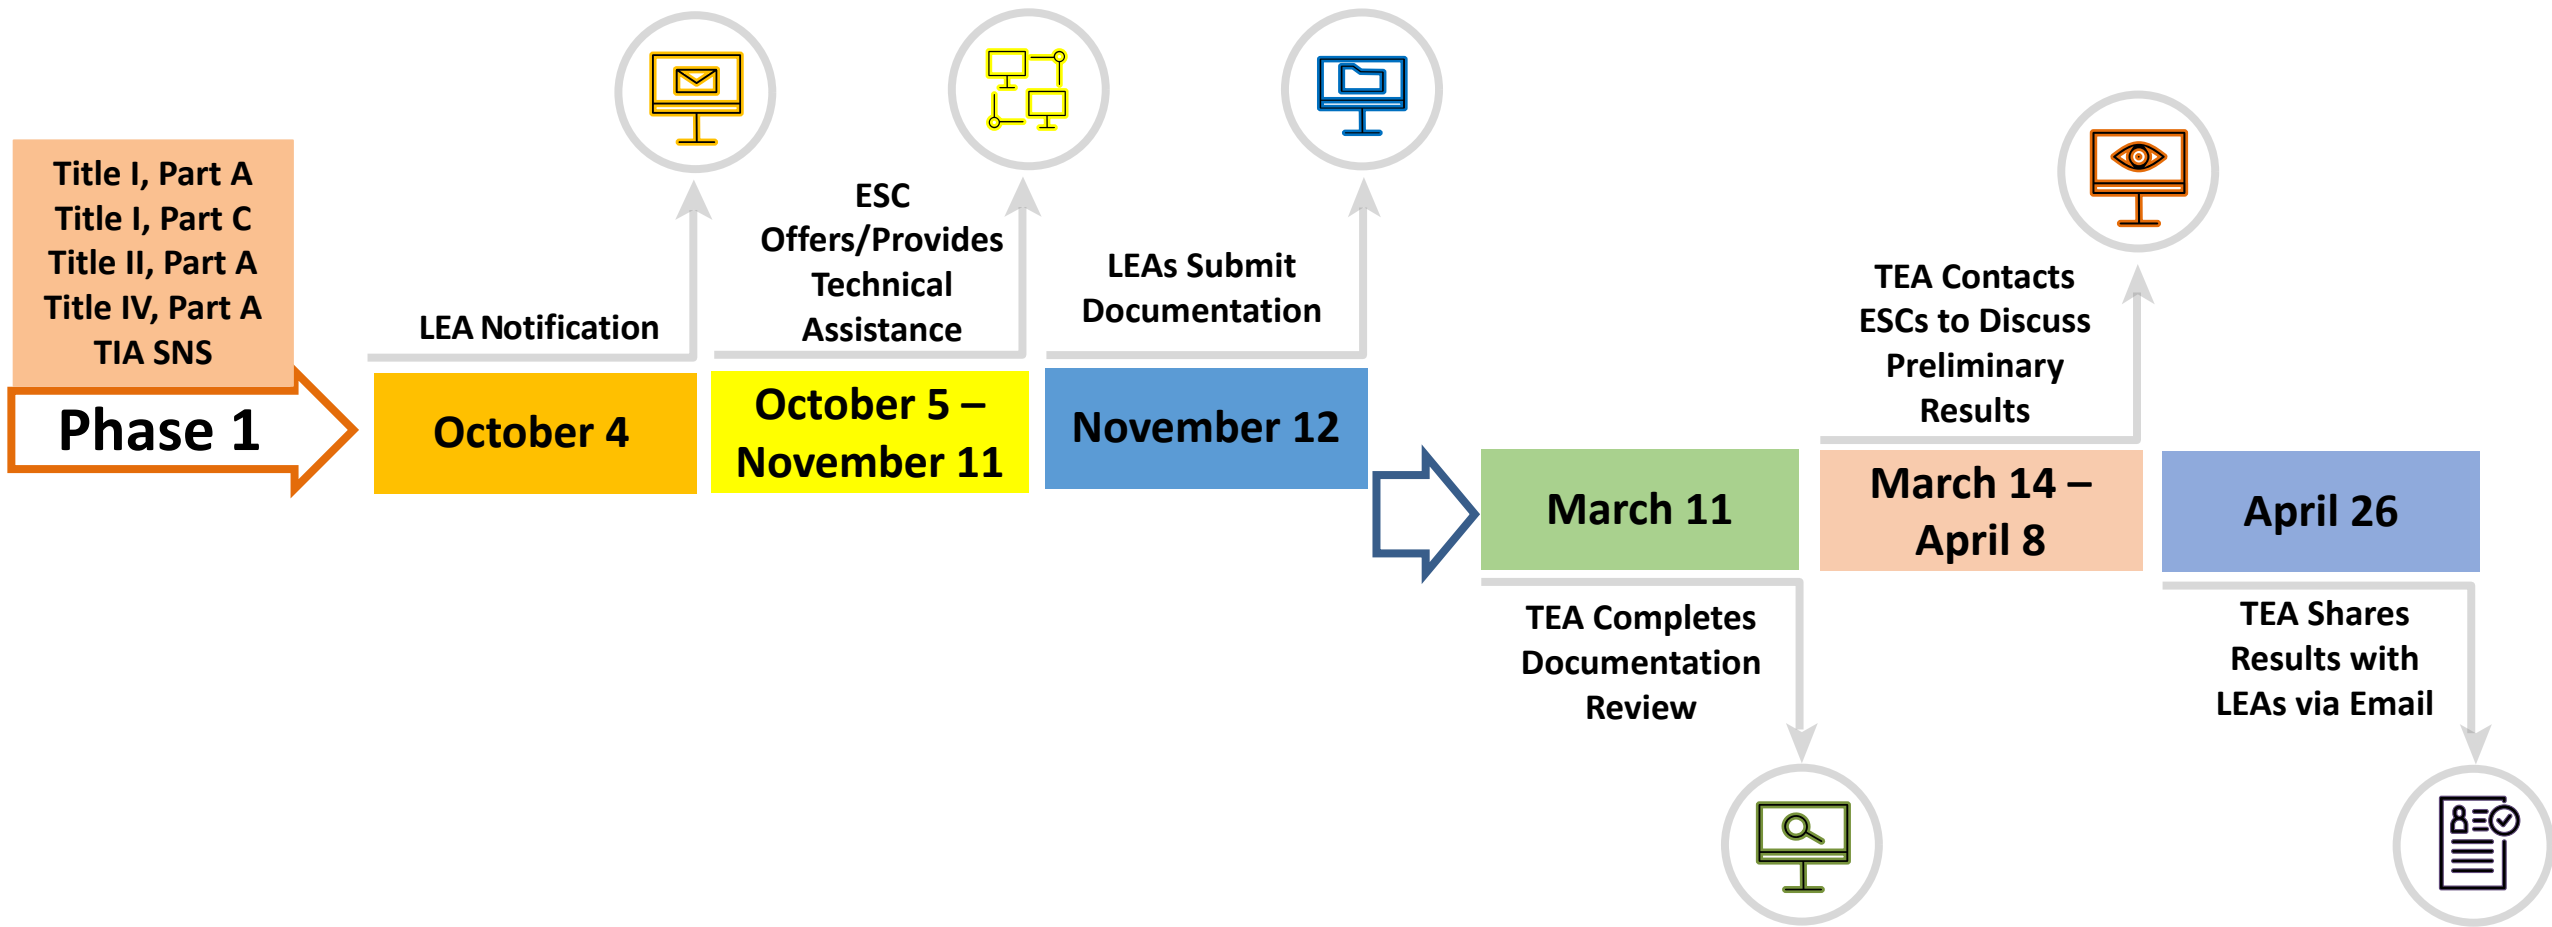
Title I, Part A
Title I, Part C
Title II, Part A
Title IV, Part A
TIA SNS

Phase 1

LEA Notification

October 4

ESC Offers/Provides Technical Assistance

October 5 – November 11

LEAs Submit Documentation

November 12

March 11

TEA Completes Documentation Review

TEA Contacts ESCs to Discuss Preliminary Results

March 14 – April 8

April 26

TEA Shares Results with LEAs via Email